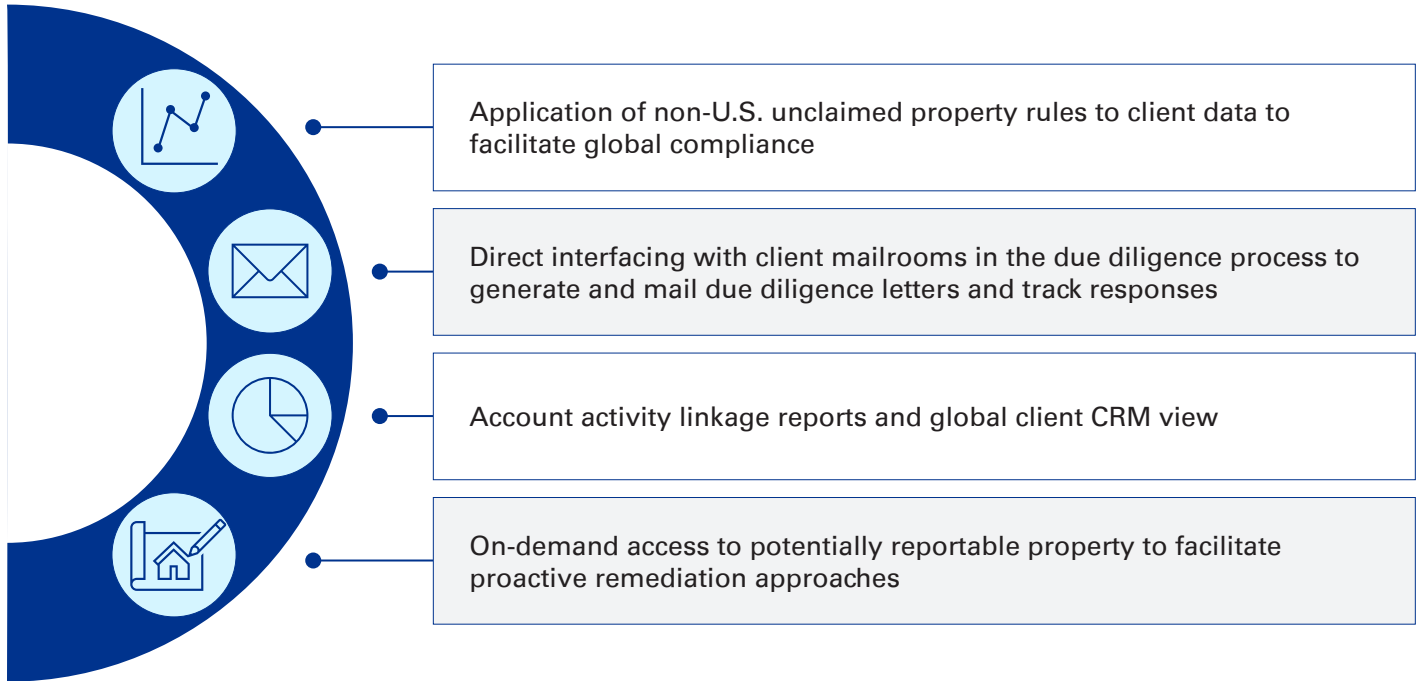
Application of non-U.S. unclaimed property rules to client data to facilitate global compliance

Direct interfacing with client mailrooms in the due diligence process to generate and mail due diligence letters and track responses

Account activity linkage reports and global client CRM view

On-demand access to potentially reportable property to facilitate proactive remediation approaches